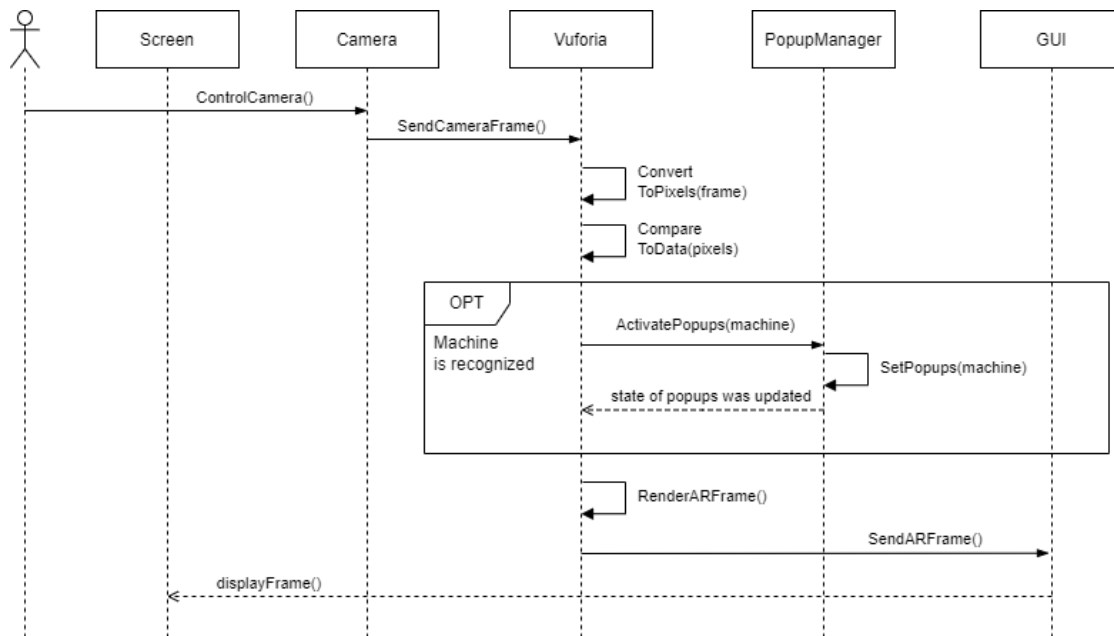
Screen

Camera

Vuforia

PopupManager

GUI

ControlCamera()

SendCameraFrame()

Convert ToPixels(frame)

Compare ToData(pixels)

OPT

Machine is recognized

ActivatePopups(machine)

SetPopups(machine)

state of popups was updated

RenderARFrame()

SendARFrame()

displayFrame()